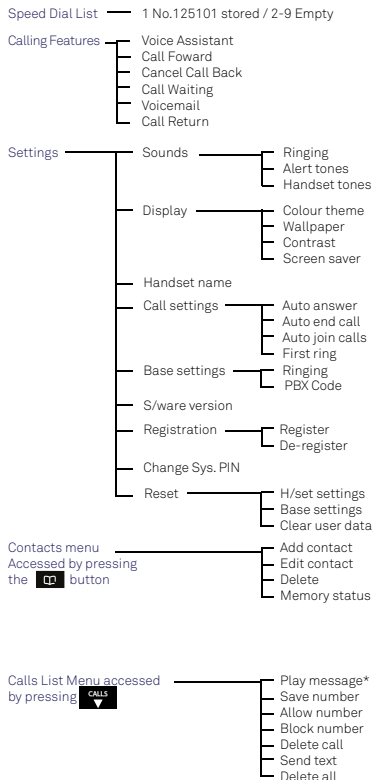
Speed Dial List 1 No.125101 stored / 2-9 Empty

Calling Features
Voice Assistant
Call Foward
Cancel Call Back
Call Waiting
Voicemail
Call Return

Settings
Sounds
Ringing
Alert tones
Handset tones

Display
Colour theme
Wallpaper
Contrast
Screen saver

Handset name

Call settings
Auto answer
Auto end call
Auto join calls
First ring

Base settings
Ringing
PBX Code

S/ware version

Registration
Register
De-register

Change Sys. PIN

Reset
H/set settings
Base settings
Clear user data

Contacts menu Accessed by pressing the button
Add contact
Edit contact
Delete
Memory status

Calls List Menu accessed by pressing CALLS
Play message*
Save number
Allow number
Block number
Delete call
Send text
Delete all